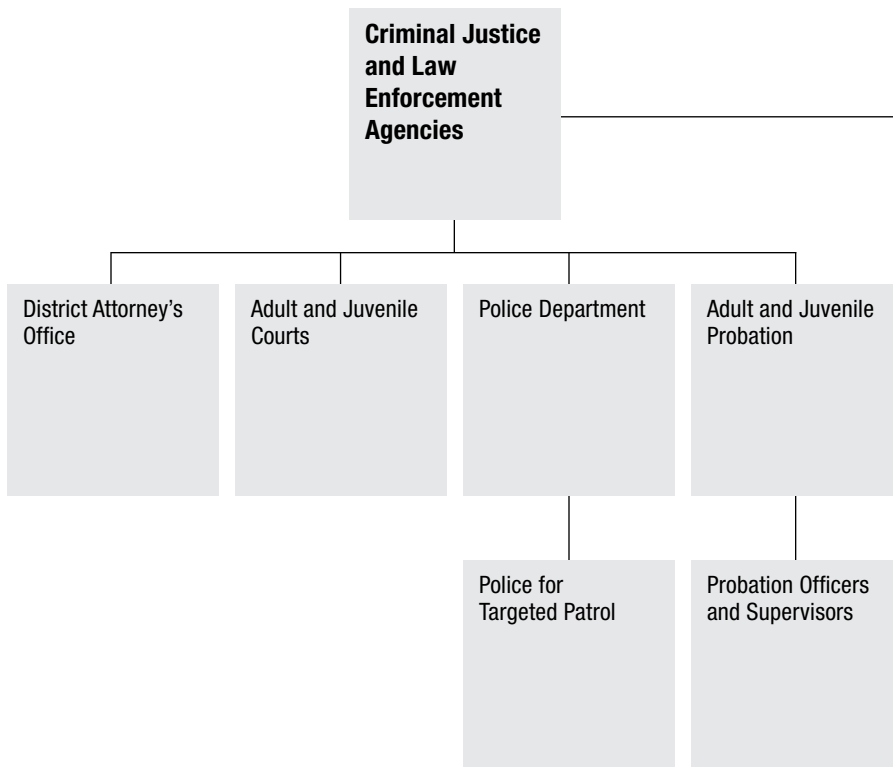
Criminal Justice and Law Enforcement Agencies

District Attorney's Office

Adult and Juvenile Courts

Police Department

Adult and Juvenile Probation

Police for Targeted Patrol

Probation Officers and Supervisors